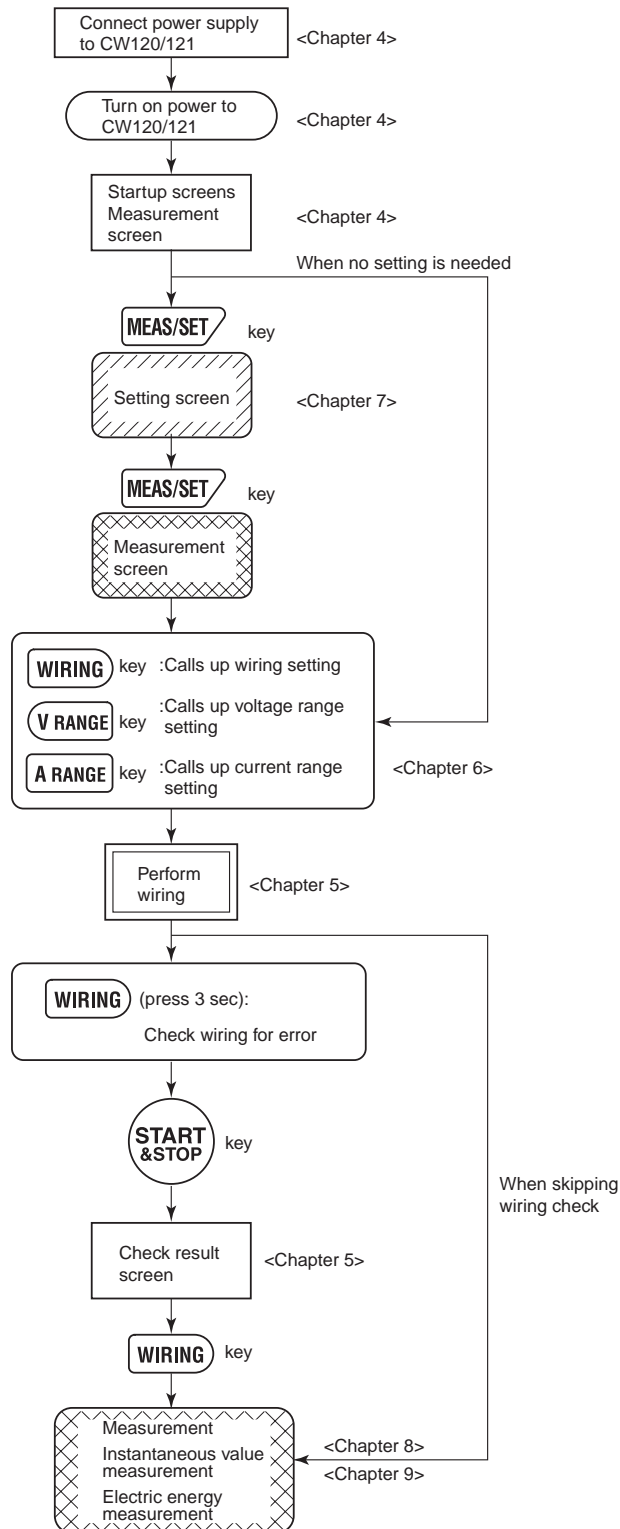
Connect power supply to CW120/121

<Chapter 4>

Turn on power to CW120/121

<Chapter 4>

Startup screens
Measurement screen

<Chapter 4>

When no setting is needed

MEAS/SET key

Setting screen

<Chapter 7>

MEAS/SET key

Measurement screen

WIRING key :Calls up wiring setting

V RANGE key :Calls up voltage range setting

A RANGE key :Calls up current range setting

<Chapter 6>

Perform wiring

<Chapter 5>

WIRING (press 3 sec):

Check wiring for error

START &STOP key

When skipping wiring check

Check result screen

<Chapter 5>

WIRING key

Measurement
Instantaneous value measurement
Electric energy measurement

<Chapter 8>
<Chapter 9>